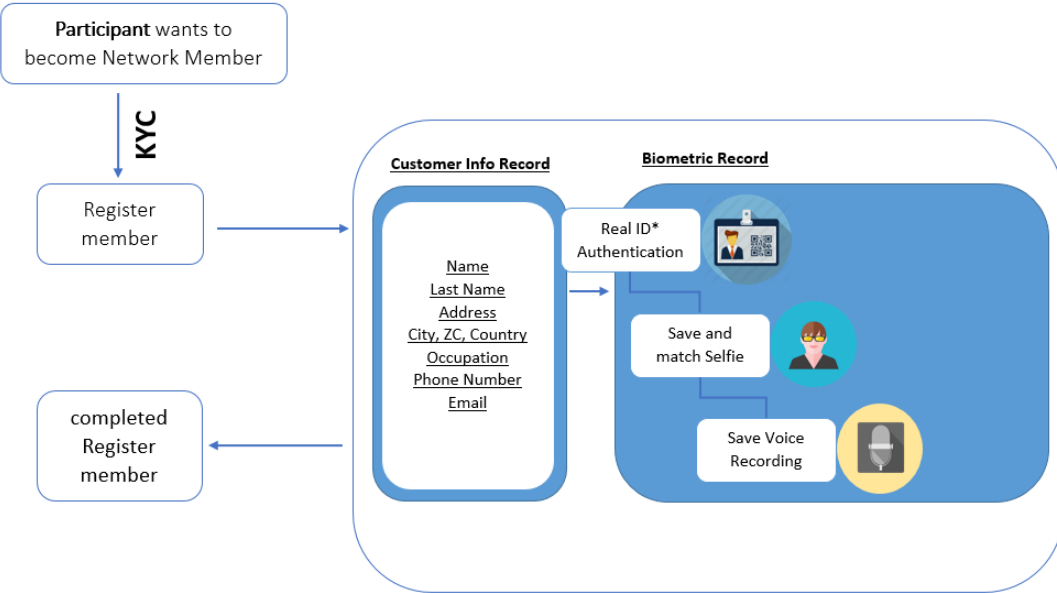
**Participant** wants to become Network Member

KYC

Register member

completed Register member

Customer Info Record

Name
Last Name
Address
City, ZC, Country
Occupation
Phone Number
Email

Biometric Record

Real ID* Authentication

Save and match Selfie

Save Voice Recording